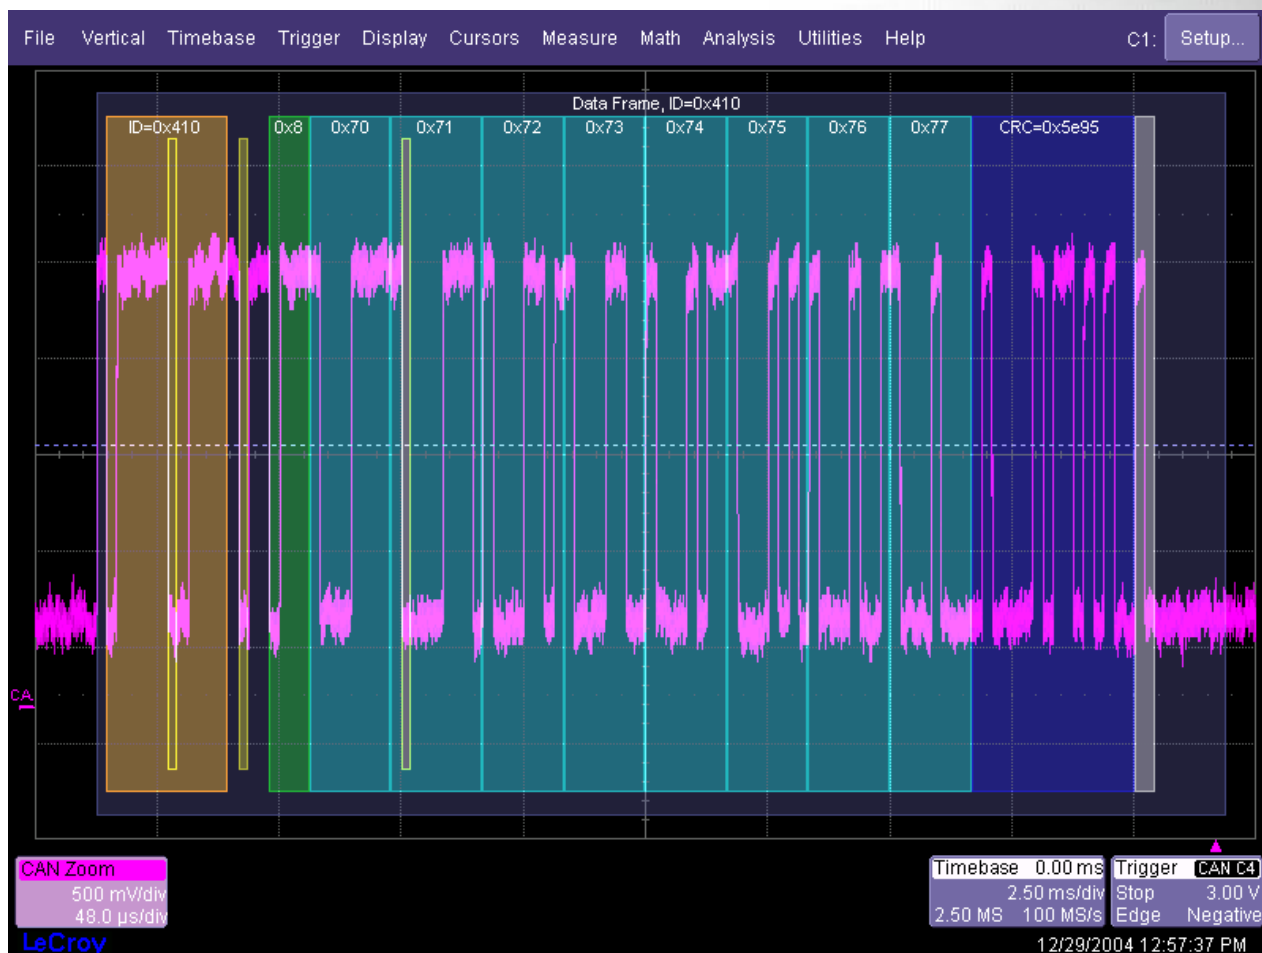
File Vertical Timebase Trigger Display Cursors Measure Math Analysis Utilities Help C1: Setup...

Data Frame, ID=0x410
ID=0x410 0x8 0x70 0x71 0x72 0x73 0x74 0x75 0x76 0x77 CRC=0x5e95

CA

CAN Zoom
500 mV/div
48.0 µs/div

Timebase 0.00 ms
2.50 ms/div
2.50 MS 100 MS/s

Trigger CAN C4
Stop 3.00 V
Edge Negative

LeCroy
12/29/2004 12:57:37 PM